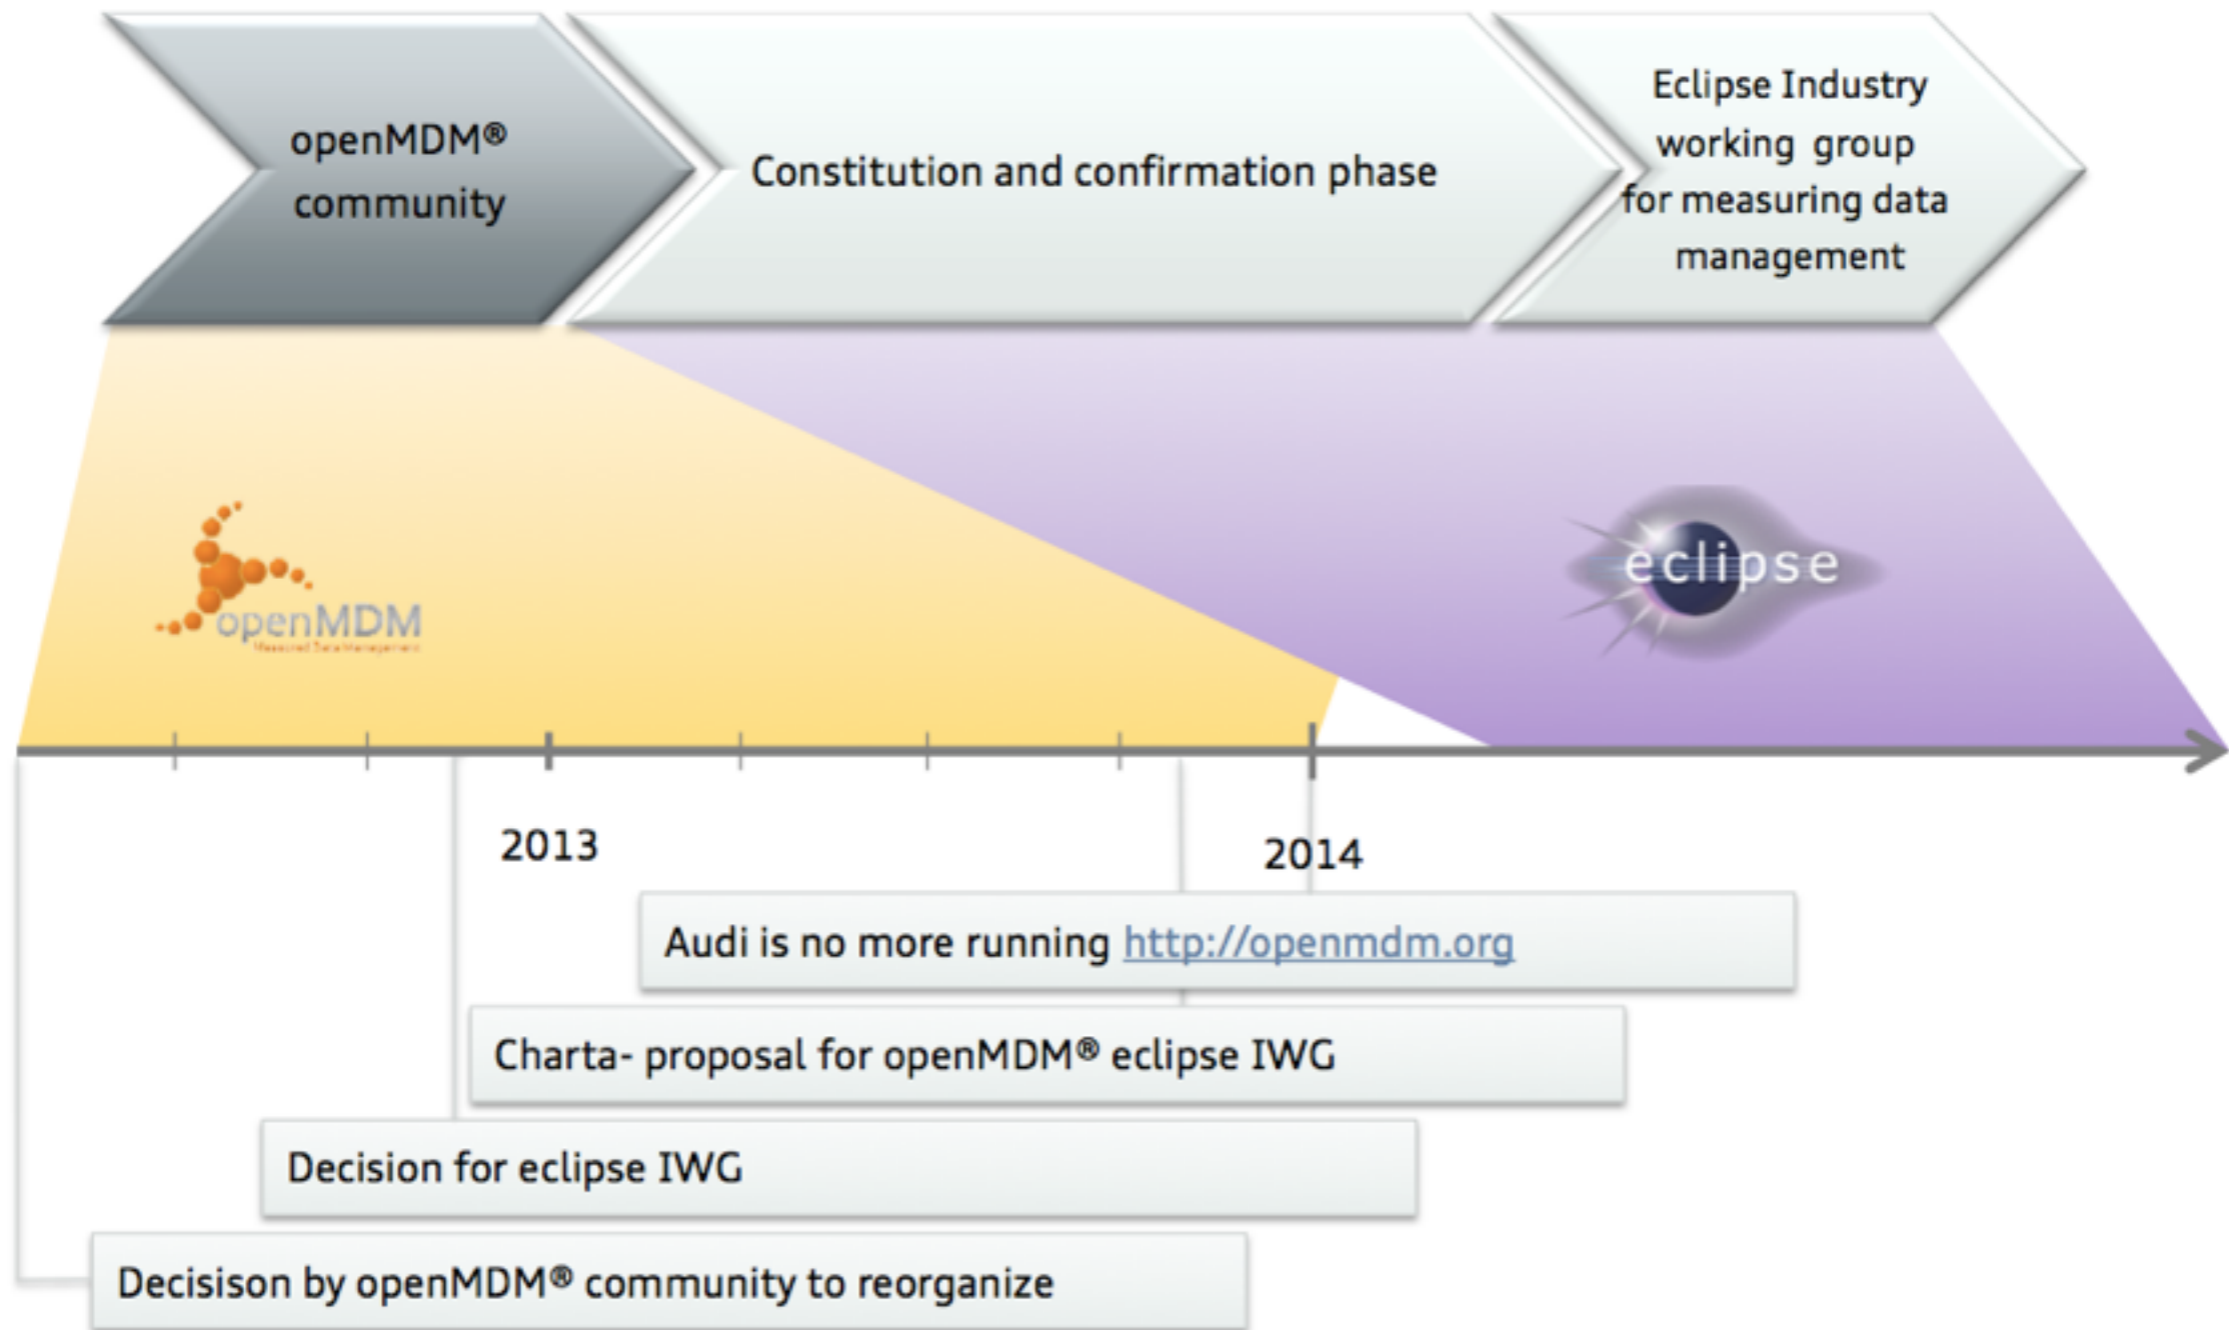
openMDM® community

Constitution and confirmation phase

Eclipse Industry working group for measuring data management

openMDM
Measured Data Management

eclipse

2013

2014

Audi is no more running http://openmdm.org

Charta- proposal for openMDM® eclipse IWG

Decision for eclipse IWG

Decisison by openMDM® community to reorganize